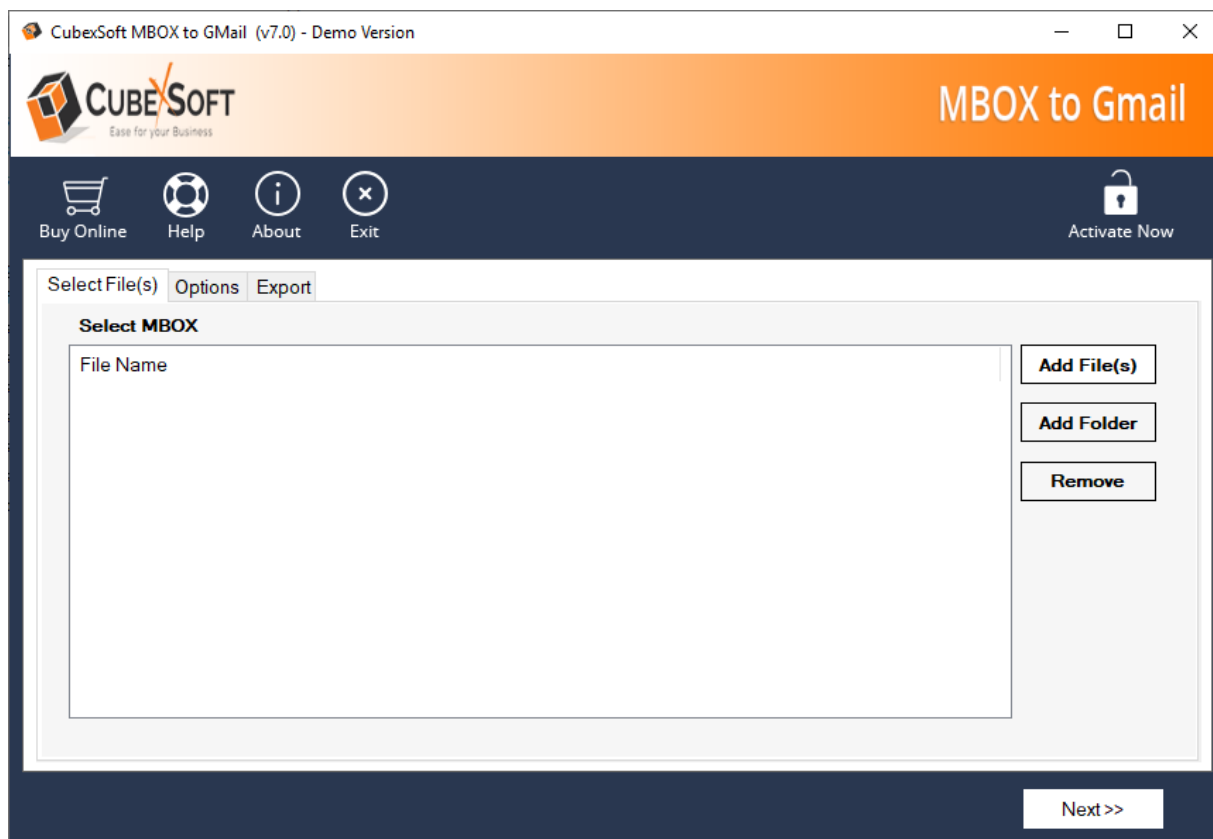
CubexSoft MBOX to GMail (v7.0) - Demo Version

CUBEXSOFT
Ease for your Business

MBOX to Gmail

Buy Online
Help
About
Exit
Activate Now

Select File(s)
Options
Export

Select MBOX

File Name

Add File(s)
Add Folder
Remove

Next >>